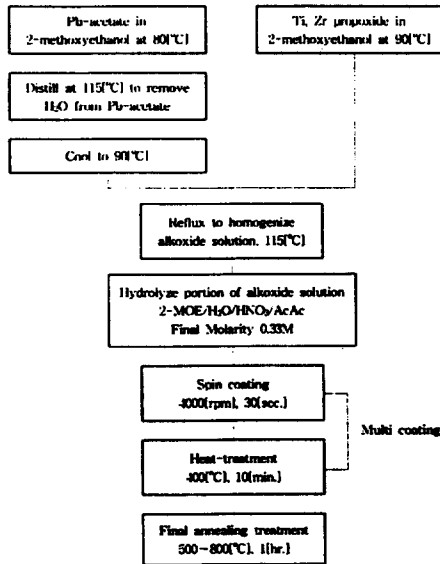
Pb-acetate in 2-methoxyethanol at 80[°C]

Ti, Zr propoxide in 2-methoxyethanol at 90[°C]

Distill at 115[°C] to remove $H_2O$ from Pb-acetate

Cool to 90[°C]

Reflux to homogenize alkoxide solution. 115[°C]

Hydrolyze portion of alkoxide solution 2-MOE/$H_2O$/$HNO_3$/AcAc Final Molarity 0.33M

Spin coating 4000[rpm], 30[sec.]

Multi coating

Heat-treatment 400[°C], 10[min.]

Final annealing treatment 500~800[°C], 1[hr.]